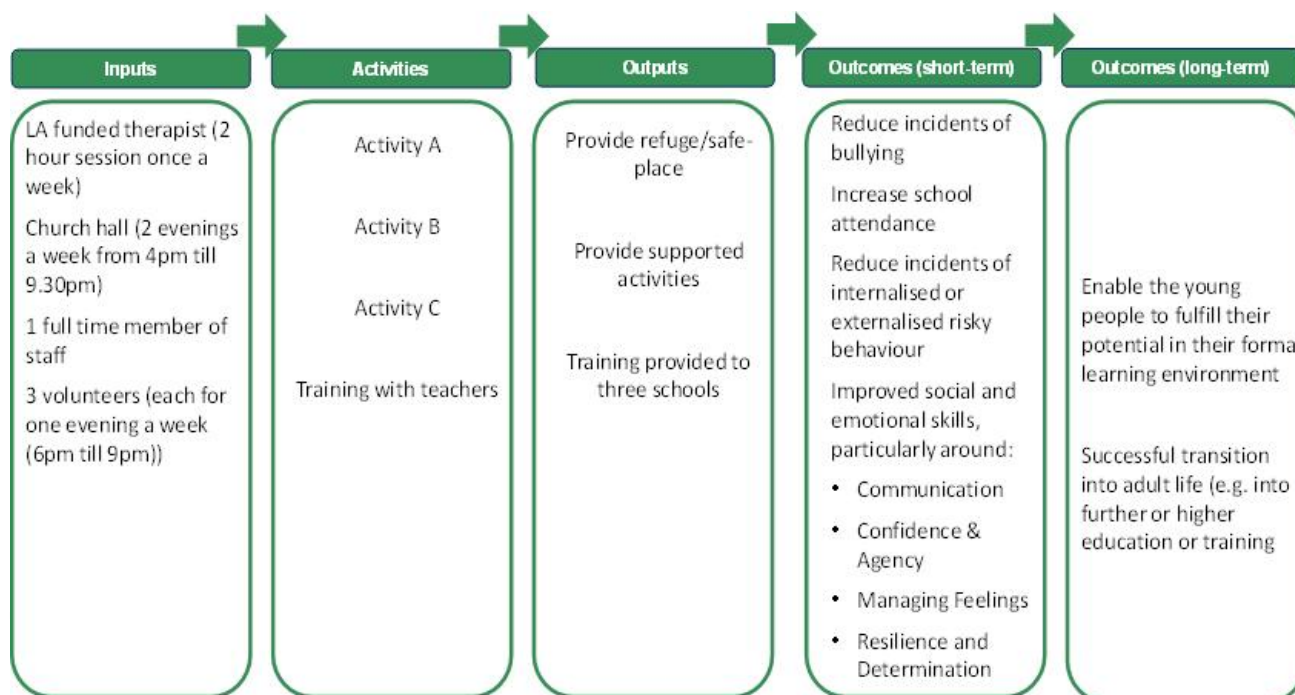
Inputs

LA funded therapist (2 hour session once a week)

Church hall (2 evenings a week from 4pm till 9.30pm)

1 full time member of staff

3 volunteers (each for one evening a week (6pm till 9pm))

Activities

Activity A

Activity B

Activity C

Training with teachers

Outputs

Provide refuge/safe-place

Provide supported activities

Training provided to three schools

Outcomes (short-term)

Reduce incidents of bullying

Increase school attendance

Reduce incidents of internalised or externalised risky behaviour

Improved social and emotional skills, particularly around:

- Communication
- Confidence & Agency
- Managing Feelings
- Resilience and Determination

Outcomes (long-term)

Enable the young people to fulfill their potential in their forma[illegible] learning environment

Successful transition into adult life (e.g. into further or higher education or training